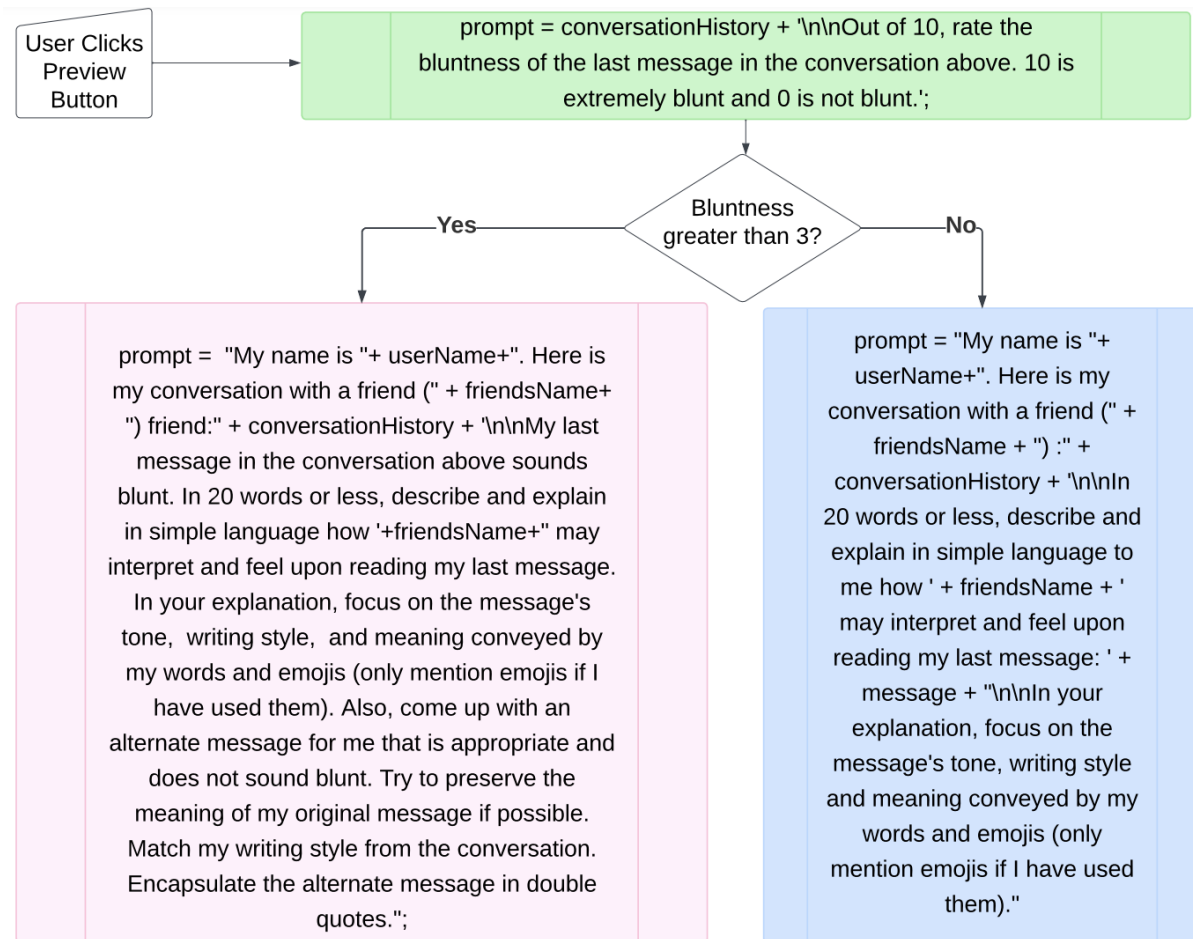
User Clicks Preview Button

prompt = conversationHistory + '\n\nOut of 10, rate the bluntness of the last message in the conversation above. 10 is extremely blunt and 0 is not blunt.';

Bluntness greater than 3?

Yes

No

prompt = "My name is "+ userName+". Here is my conversation with a friend (" + friendsName+ ") friend:" + conversationHistory + '\n\nMy last message in the conversation above sounds blunt. In 20 words or less, describe and explain in simple language how '+friendsName+" may interpret and feel upon reading my last message. In your explanation, focus on the message's tone, writing style, and meaning conveyed by my words and emojis (only mention emojis if I have used them). Also, come up with an alternate message for me that is appropriate and does not sound blunt. Try to preserve the meaning of my original message if possible. Match my writing style from the conversation. Encapsulate the alternate message in double quotes.";

prompt = "My name is "+ userName+". Here is my conversation with a friend (" + friendsName + ") :" + conversationHistory + '\n\nIn 20 words or less, describe and explain in simple language to me how ' + friendsName + ' may interpret and feel upon reading my last message: ' + message + "\n\nIn your explanation, focus on the message's tone, writing style and meaning conveyed by my words and emojis (only mention emojis if I have used them)."